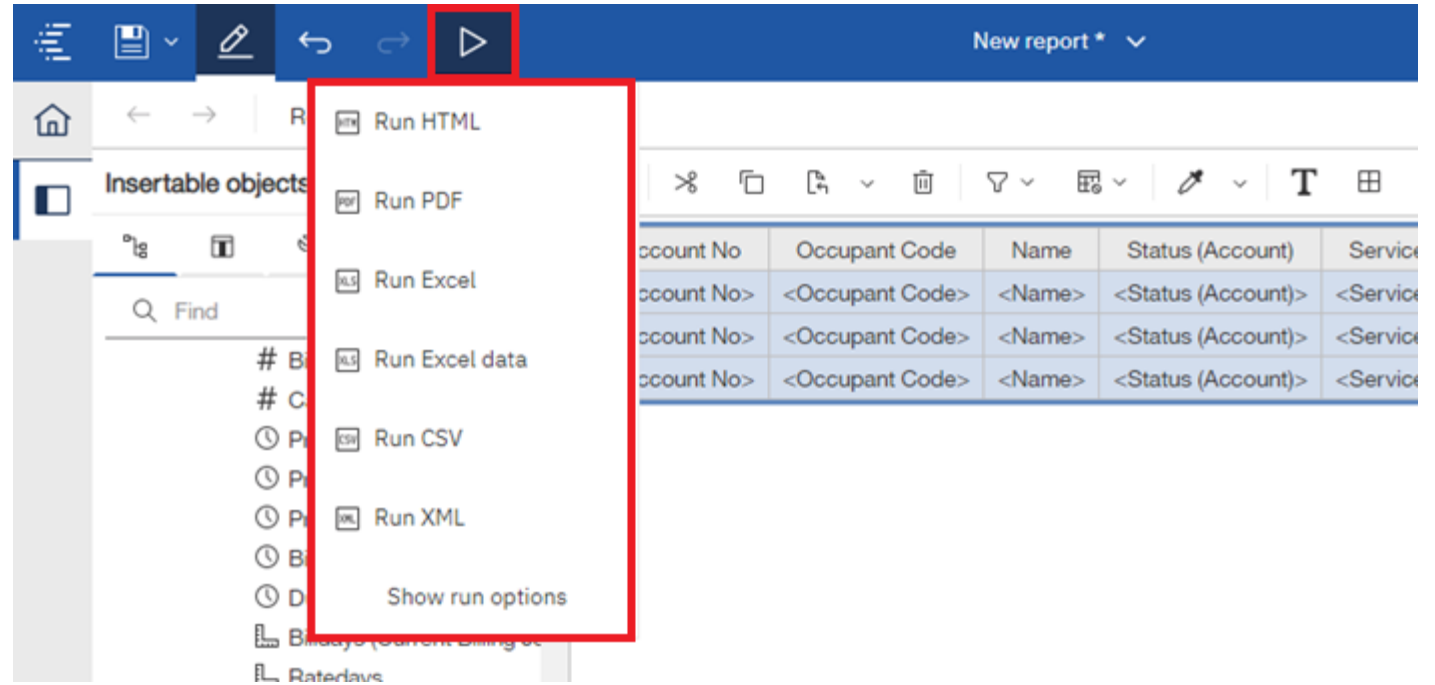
New report *

R

Insertable objects

Find

# Bi
# Ca
Pr
Pr
Pr
Bi
Di
Billdays (Current Billing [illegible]
Ratedays

Run HTML
Run PDF
Run Excel
Run Excel data
Run CSV
Run XML
Show run options

T

| ccount No | Occupant Code | Name | Status (Account) | Service |
|---|---|---|---|---|
| ccount No> | <Occupant Code> | <Name> | <Status (Account)> | <Service |
| ccount No> | <Occupant Code> | <Name> | <Status (Account)> | <Service |
| ccount No> | <Occupant Code> | <Name> | <Status (Account)> | <Service |